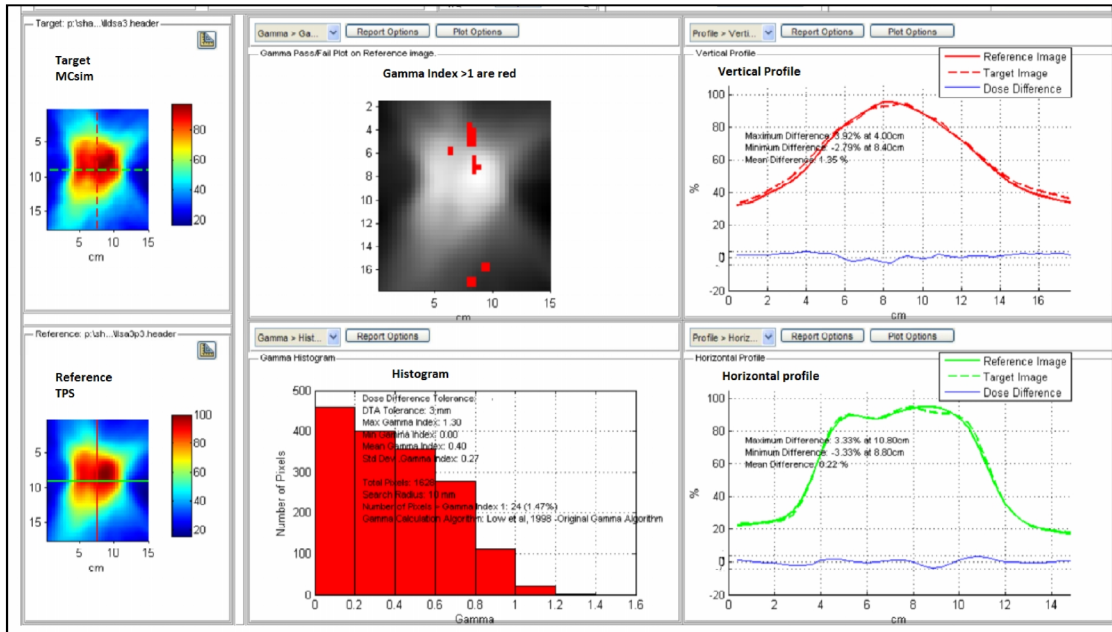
Target: p:\sha...\ldsa3.header

Target
MCsim

5
10
15
5 10 15
cm
80
60
40
20

Gamma > Ga...
Report Options
Plot Options

Gamma Pass/Fail Plot on Reference image.

Gamma Index >1 are red

2
4
6
8
10
12
14
16
5 10 15
cm

Profile > Verti...
Report Options
Plot Options

Vertical Profile

Vertical Profile

Reference Image
Target Image
Dose Difference

Maximum Difference: 3.92% at 4.00cm
Minimum Difference: -2.79% at 8.40cm
Mean Difference: 1.35 %

100
80
60
40
20
0
-20
%
0 2 4 6 8 10 12 14 16
cm

Reference: p:\sh...\lsa3p3.header

Reference
TPS

5
10
15
5 10 15
cm
100
80
60
40
20

Gamma > Hist...
Report Options

Gamma Histogram

Histogram

Dose Difference Tolerance:
DTA Tolerance: 3 mm
Max Gamma Index: 1.30
Min Gamma Index: 0.00
Mean Gamma Index: 0.40
Std Dev. Gamma Index: 0.27

Total Pixels: 1626
Search Radius: 10 mm
Number of Pixels > Gamma Index 1: 24 (1.47%)
Gamma Calculation Algorithm: Low et al, 1998 -Original Gamma Algorithm

500
400
300
200
100
0
Number of Pixels
0 0.2 0.4 0.6 0.8 1 1.2 1.4 1.6
Gamma

Profile > Horiz...
Report Options
Plot Options

Horizontal Profile

Horizontal profile

Reference Image
Target Image
Dose Difference

Maximum Difference: 3.33% at 10.80cm
Minimum Difference: -3.33% at 8.80cm
Mean Difference: 0.22 %

100
80
60
40
20
0
-20
%
0 2 4 6 8 10 12 14
cm